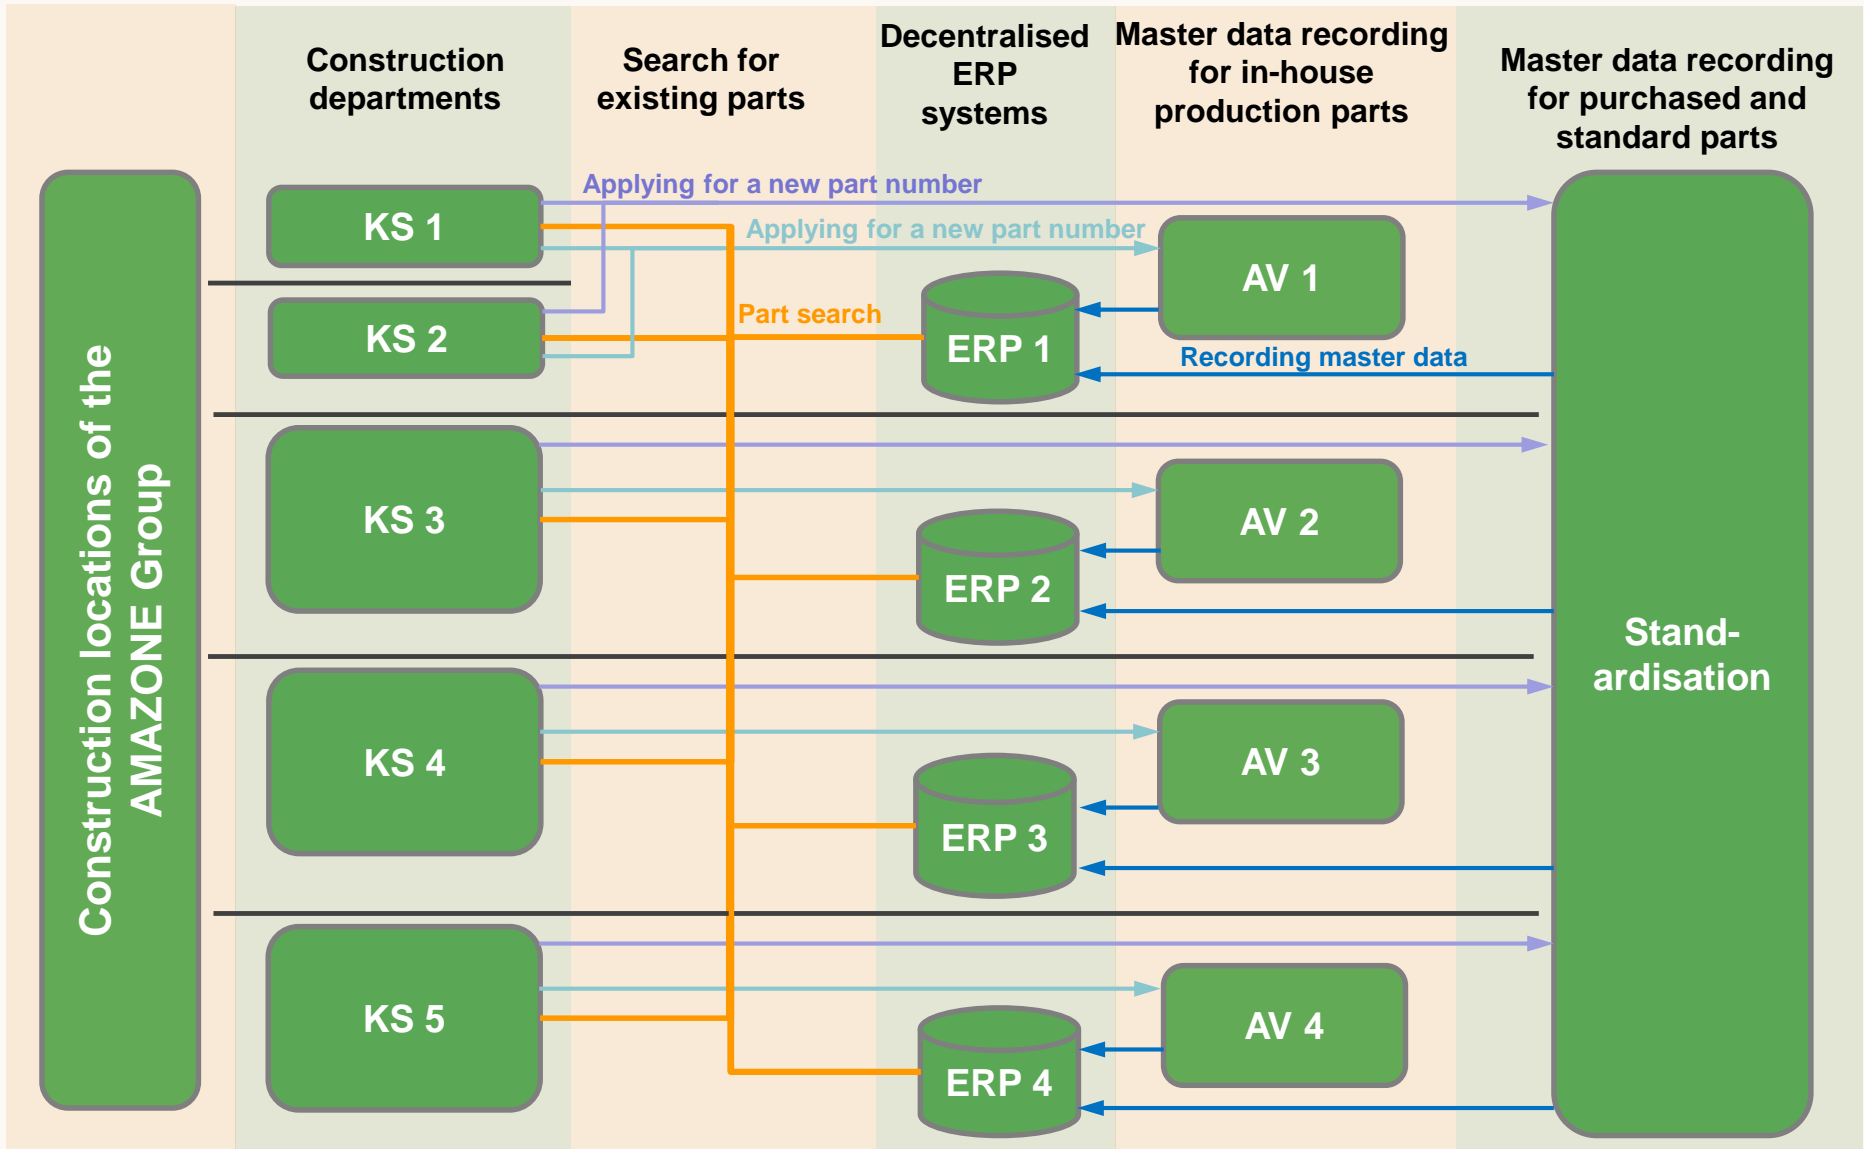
Construction departments

Search for existing parts

Decentralised ERP systems

Master data recording for in-house production parts

Master data recording for purchased and standard parts

Construction locations of the AMAZONE Group

Applying for a new part number

KS 1

Applying for a new part number

AV 1

KS 2

Part search

ERP 1

Recording master data

KS 3

AV 2

ERP 2

Stand-ardisation

KS 4

AV 3

ERP 3

KS 5

AV 4

ERP 4